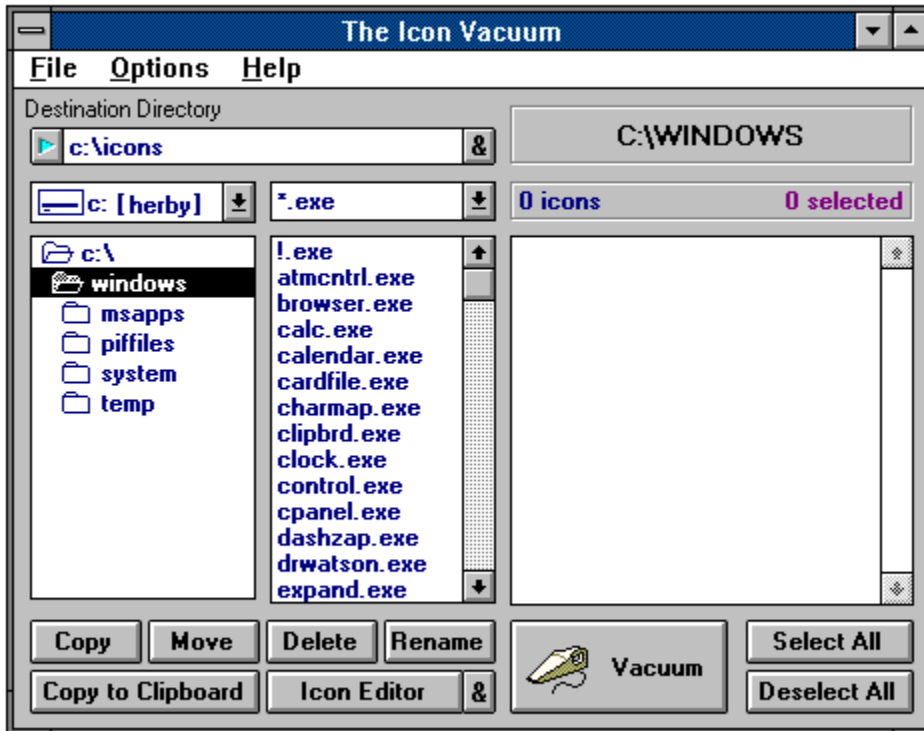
The Icon Vacuum

File Options Help

Destination Directory

c:\icons &

C:\WINDOWS

c: [herby]

*.exe

0 icons 0 selected

c:\
windows
msapps
piffiles
system
temp

!.exe
atmcntrl.exe
browser.exe
calc.exe
calendar.exe
cardfile.exe
charmap.exe
clipbrd.exe
clock.exe
control.exe
cpanel.exe
dashzap.exe
drwatson.exe
expand.exe

Copy Move Delete Rename

Copy to Clipboard Icon Editor &

Vacuum

Select All

Deselect All